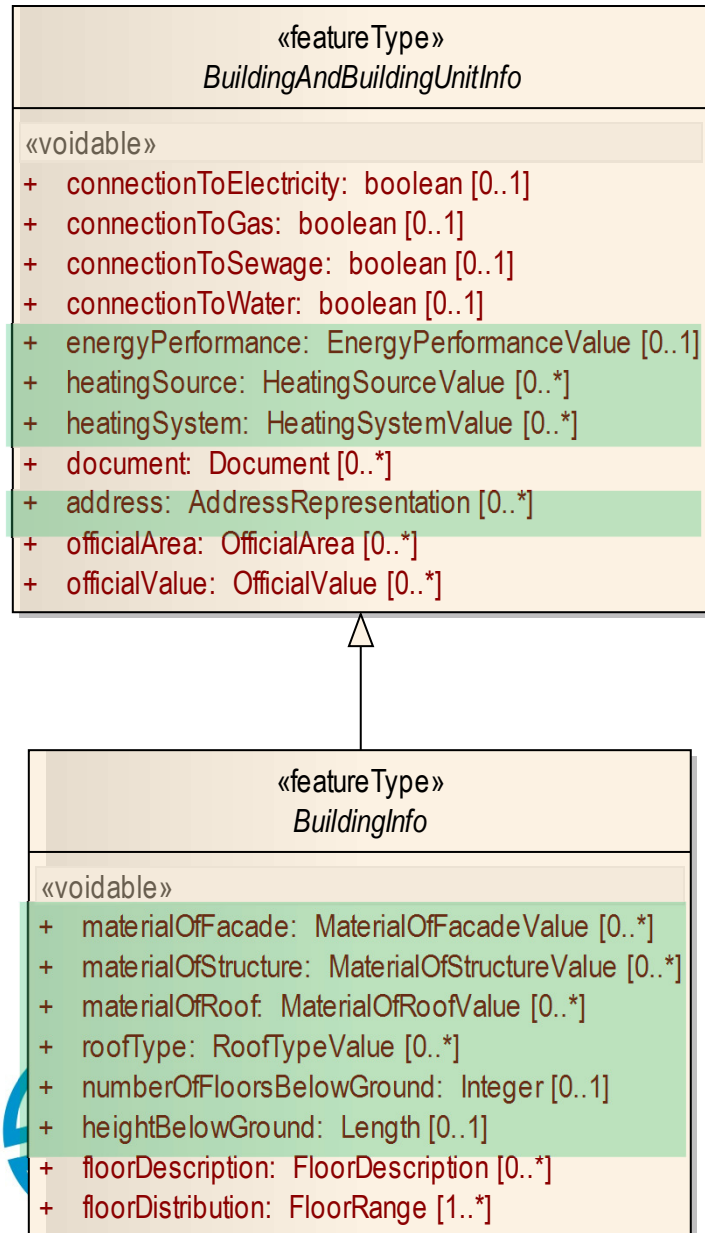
«featureType»
BuildingAndBuildingUnitInfo

«voidable»
+ connectionToElectricity: boolean [0..1]
+ connectionToGas: boolean [0..1]
+ connectionToSewage: boolean [0..1]
+ connectionToWater: boolean [0..1]
+ energyPerformance: EnergyPerformanceValue [0..1]
+ heatingSource: HeatingSourceValue [0..*]
+ heatingSystem: HeatingSystemValue [0..*]
+ document: Document [0..*]
+ address: AddressRepresentation [0..*]
+ officialArea: OfficialArea [0..*]
+ officialValue: OfficialValue [0..*]

«featureType»
BuildingInfo

«voidable»
+ materialOfFacade: MaterialOfFacadeValue [0..*]
+ materialOfStructure: MaterialOfStructureValue [0..*]
+ materialOfRoof: MaterialOfRoofValue [0..*]
+ roofType: RoofTypeValue [0..*]
+ numberOfFloorsBelowGround: Integer [0..1]
+ heightBelowGround: Length [0..1]
+ floorDescription: FloorDescription [0..*]
+ floorDistribution: FloorRange [1..*]